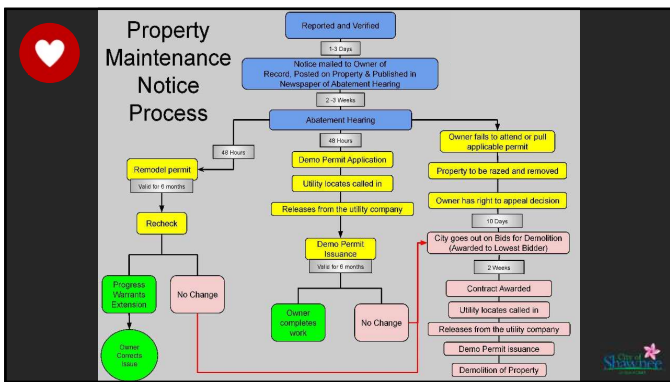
Property Maintenance Notice Process

Reported and Verified

1-3 Days

Notice mailed to Owner of Record, Posted on Property & Published in Newspaper of Abatement Hearing

2 -3 Weeks

Abatement Hearing

48 Hours

Remodel permit

Valid for 6 months

Recheck

Progress Warrants Extension

No Change

Owner Corrects Issue

48 Hours

Demo Permit Application

Utility locates called in

Releases from the utility company

Demo Permit Issuance

Valid for 6 months

Owner completes work

No Change

Owner fails to attend or pull applicable permit

Property to be razed and removed

Owner has right to appeal decision

10 Days

City goes out on Bids for Demolition (Awarded to Lowest Bidder)

2 Weeks

Contract Awarded

Utility locates called in

Releases from the utility company

Demo Permit issuance

Demolition of Property

City of Shawnee